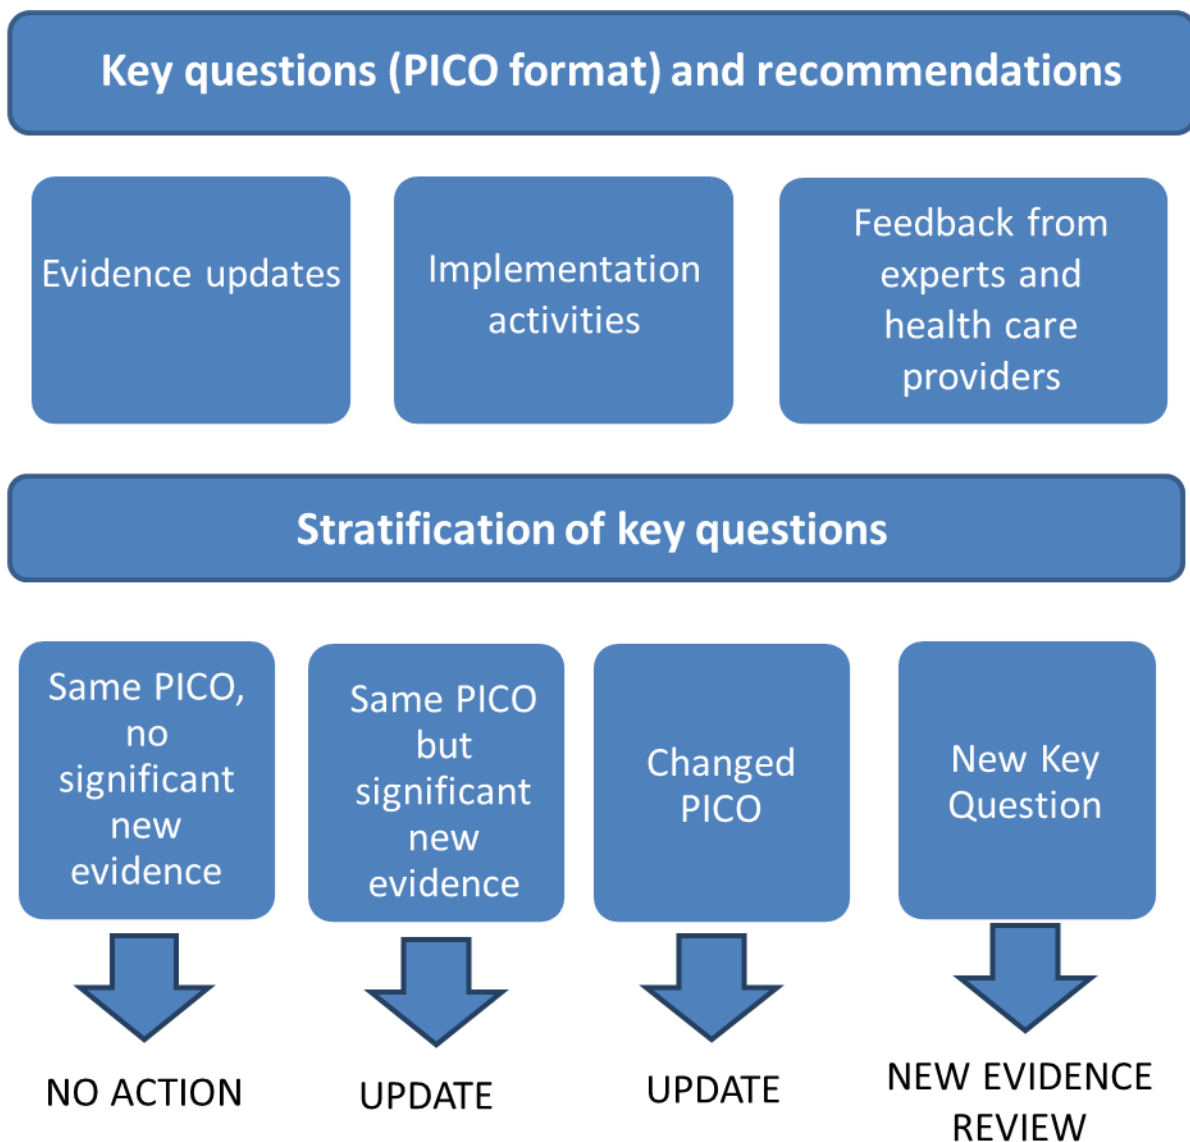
Key questions (PICO format) and recommendations

Evidence updates

Implementation activities

Feedback from experts and health care providers

Stratification of key questions

Same PICO, no significant new evidence

Same PICO but significant new evidence

Changed PICO

New Key Question

NO ACTION

UPDATE

UPDATE

NEW EVIDENCE REVIEW